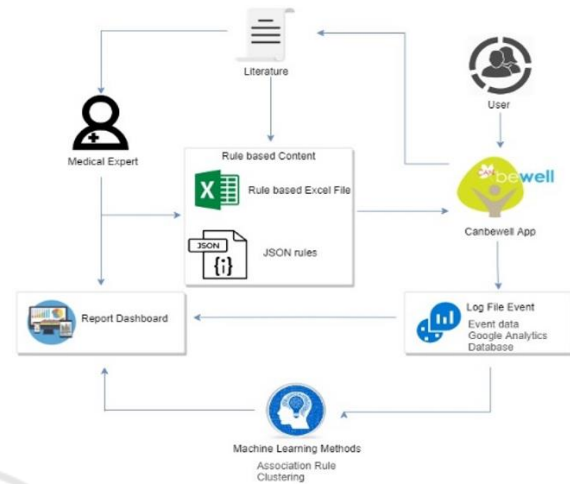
Literature

User

Medical Expert

Rule based Content

Rule based Excel File

JSON

JSON rules

bewell

Canbewell App

Report Dashboard

Log File Event
Event data
Google Analytics
Database

Machine Learning Methods
Association Rule
Clustering